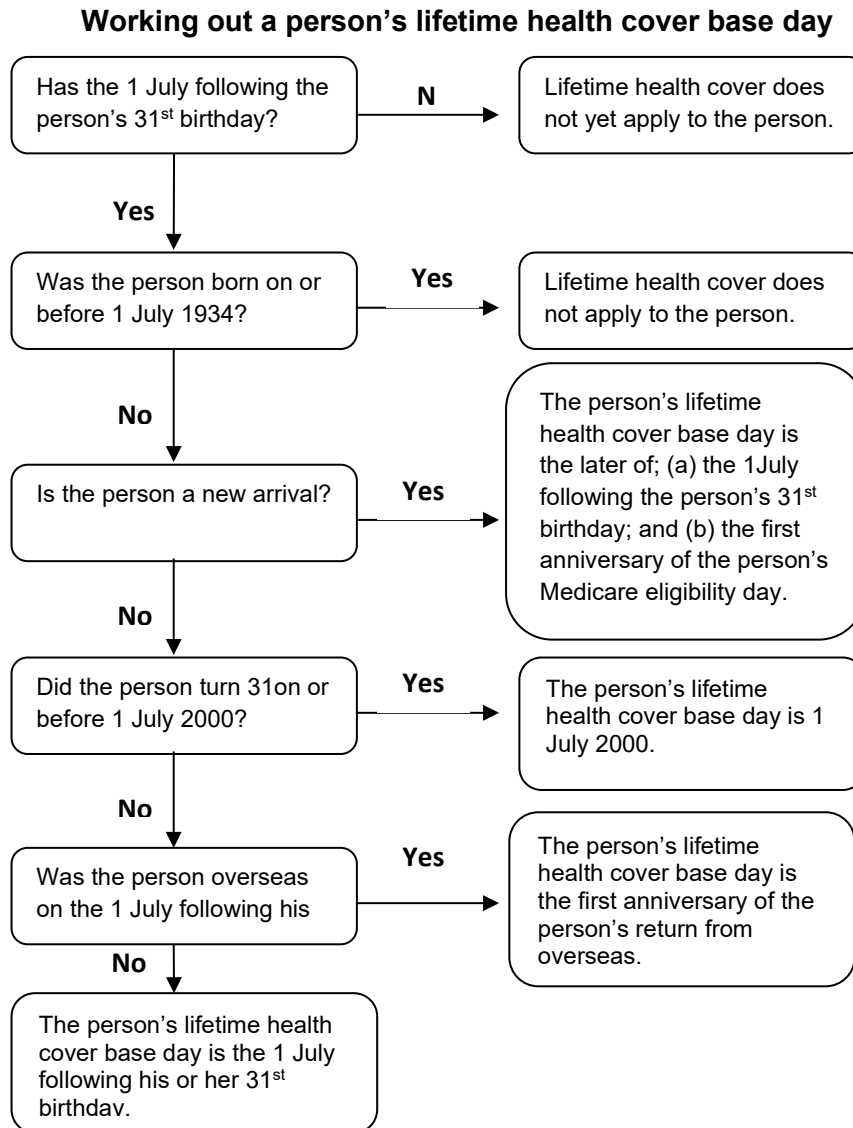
**Working out a person's lifetime health cover base day**

Has the 1 July following the person's 31$^{st}$ birthday?

N

Lifetime health cover does not yet apply to the person.

Yes

Was the person born on or before 1 July 1934?

Yes

Lifetime health cover does not apply to the person.

No

Is the person a new arrival?

Yes

The person's lifetime health cover base day is the later of; (a) the 1July following the person's 31$^{st}$ birthday; and (b) the first anniversary of the person's Medicare eligibility day.

No

Did the person turn 31on or before 1 July 2000?

Yes

The person's lifetime health cover base day is 1 July 2000.

No

Was the person overseas on the 1 July following his

Yes

The person's lifetime health cover base day is the first anniversary of the person's return from overseas.

No

The person's lifetime health cover base day is the 1 July following his or her 31$^{st}$ birthdav.